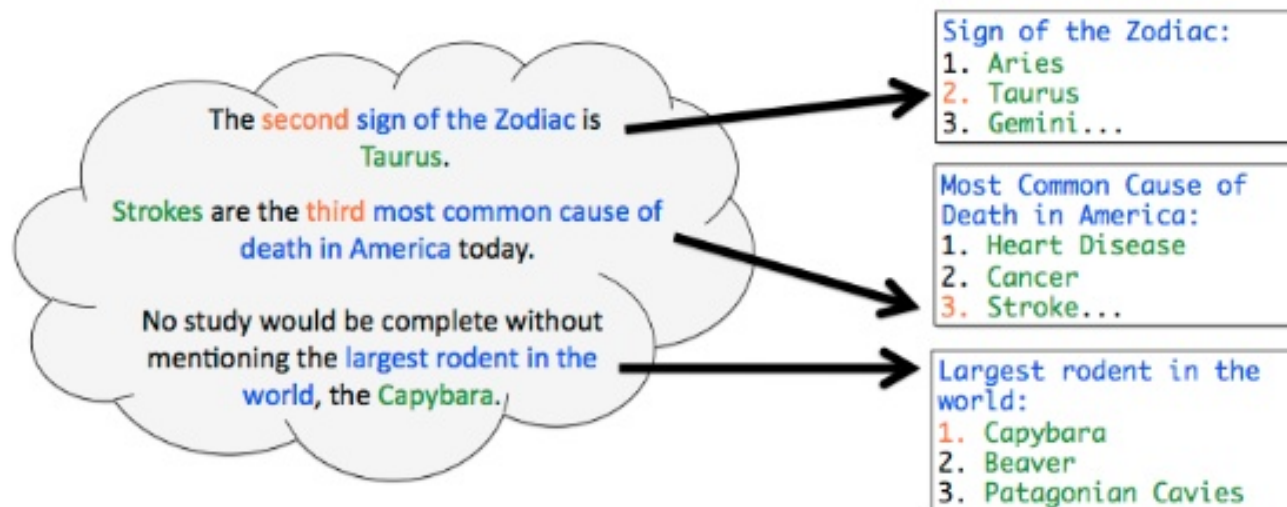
The second sign of the Zodiac is Taurus.

Strokes are the third most common cause of death in America today.

No study would be complete without mentioning the largest rodent in the world, the Capybara.

Sign of the Zodiac:
1. Aries
2. Taurus
3. Gemini...

Most Common Cause of Death in America:
1. Heart Disease
2. Cancer
3. Stroke...

Largest rodent in the world:
1. Capybara
2. Beaver
3. Patagonian Cavies